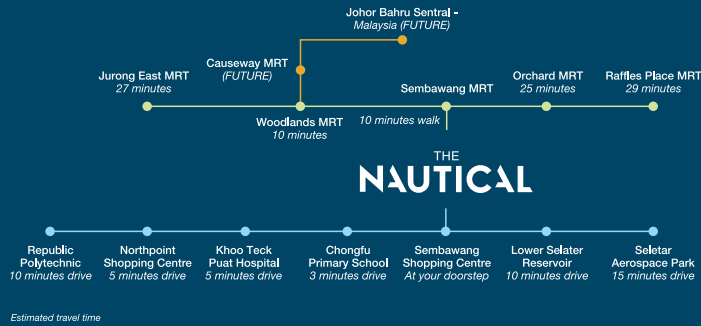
Johor Bahru Sentral - Malaysia (FUTURE)

Causeway MRT (FUTURE)

Jurong East MRT 27 minutes

Woodlands MRT 10 minutes

Sembawang MRT

10 minutes walk

Orchard MRT 25 minutes

Raffles Place MRT 29 minutes

THE NAUTICAL

Republic Polytechnic 10 minutes drive

Northpoint Shopping Centre 5 minutes drive

Khoo Teck Puat Hospital 5 minutes drive

Chongfu Primary School 3 minutes drive

Sembawang Shopping Centre At your doorstep

Lower Seletar Reservoir 10 minutes drive

Seletar Aerospace Park 15 minutes drive

Estimated travel time